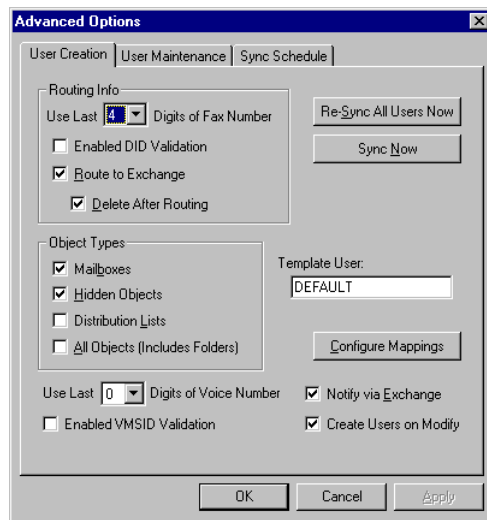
Advanced Options

User Creation | User Maintenance | Sync Schedule

Routing Info

Use Last 4 Digits of Fax Number

Enabled DID Validation

Route to Exchange

Delete After Routing

Re-Sync All Users Now

Sync Now

Object Types

Mailboxes

Hidden Objects

Distribution Lists

All Objects (Includes Folders)

Template User:

DEFAULT

Configure Mappings

Use Last 0 Digits of Voice Number

Enabled VMSID Validation

Notify via Exchange

Create Users on Modify

OK

Cancel

Apply